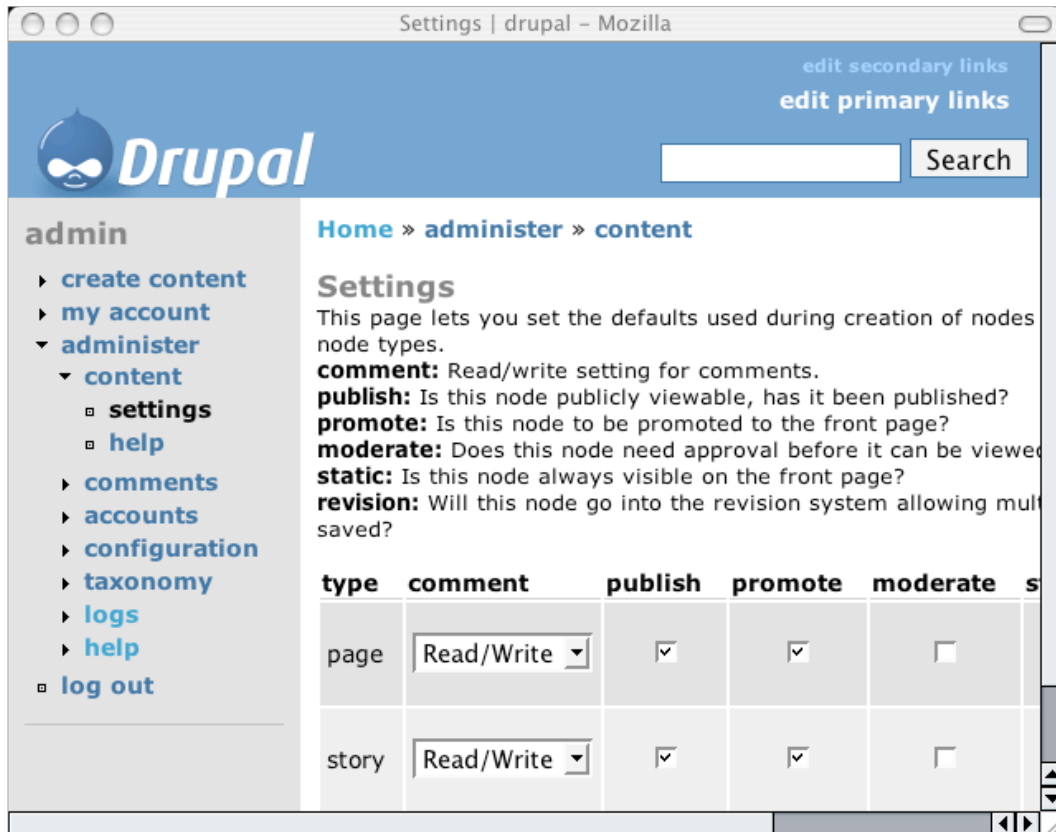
Settings | drupal - Mozilla

edit secondary links
edit primary links

Drupal

Search

admin

create content
my account
administer
content
settings
help
comments
accounts
configuration
taxonomy
logs
help
log out

Home » administer » content

Settings
This page lets you set the defaults used during creation of nodes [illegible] node types.
**comment:** Read/write setting for comments.
**publish:** Is this node publicly viewable, has it been published?
**promote:** Is this node to be promoted to the front page?
**moderate:** Does this node need approval before it can be viewe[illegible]
**static:** Is this node always visible on the front page?
**revision:** Will this node go into the revision system allowing mul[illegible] saved?

| type | comment | publish | promote | moderate | s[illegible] |
|---|---|---|---|---|---|
| page | Read/Write | ☑ | ☑ | ☐ | |
| story | Read/Write | ☑ | ☑ | ☐ | |